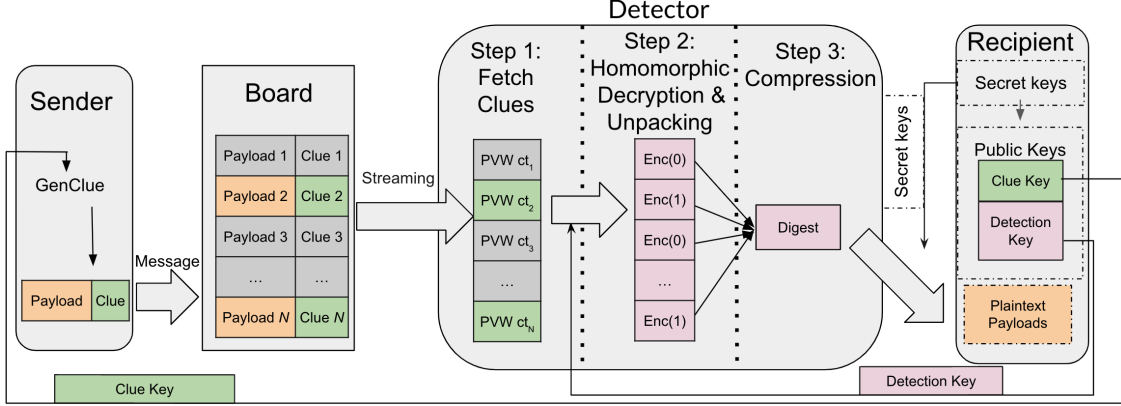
Detector

Sender

GenClue

Payload | Clue

Message

Board

| Payload 1 | Clue 1 |
|---|---|
| Payload 2 | Clue 2 |
| Payload 3 | Clue 3 |
| ... | ... |
| Payload $N$ | Clue $N$ |

Streaming

Step 1: Fetch Clues

PVW $ct_1$
PVW $ct_2$
PVW $ct_3$
...
PVW $ct_N$

Step 2: Homomorphic Decryption & Unpacking

Enc(0)
Enc(1)
Enc(0)
...
Enc(1)

Step 3: Compression

Digest

Secret keys

Recipient

Secret keys

Public Keys

Clue Key

Detection Key

Plaintext Payloads

Clue Key

Detection Key